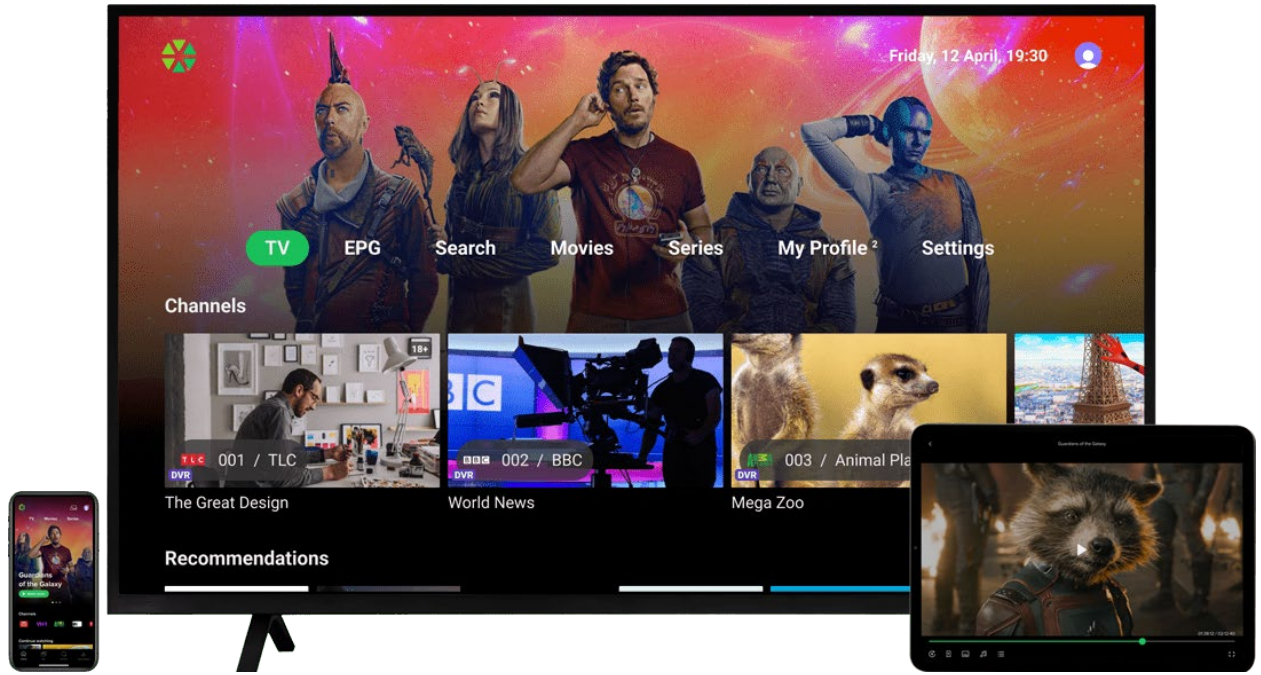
Friday, 12 April, 19:30

TV EPG Search Movies Series My Profile 2 Settings

Channels

18+

TLC 001 / TLC
DVR
The Great Design

BBC 002 / BBC
DVR
World News

003 / Animal Pla
DVR
Mega Zoo

Recommendations

Guardians of the Galaxy

TV Movies Series

Guardians of the Galaxy

Channels

Continue watching